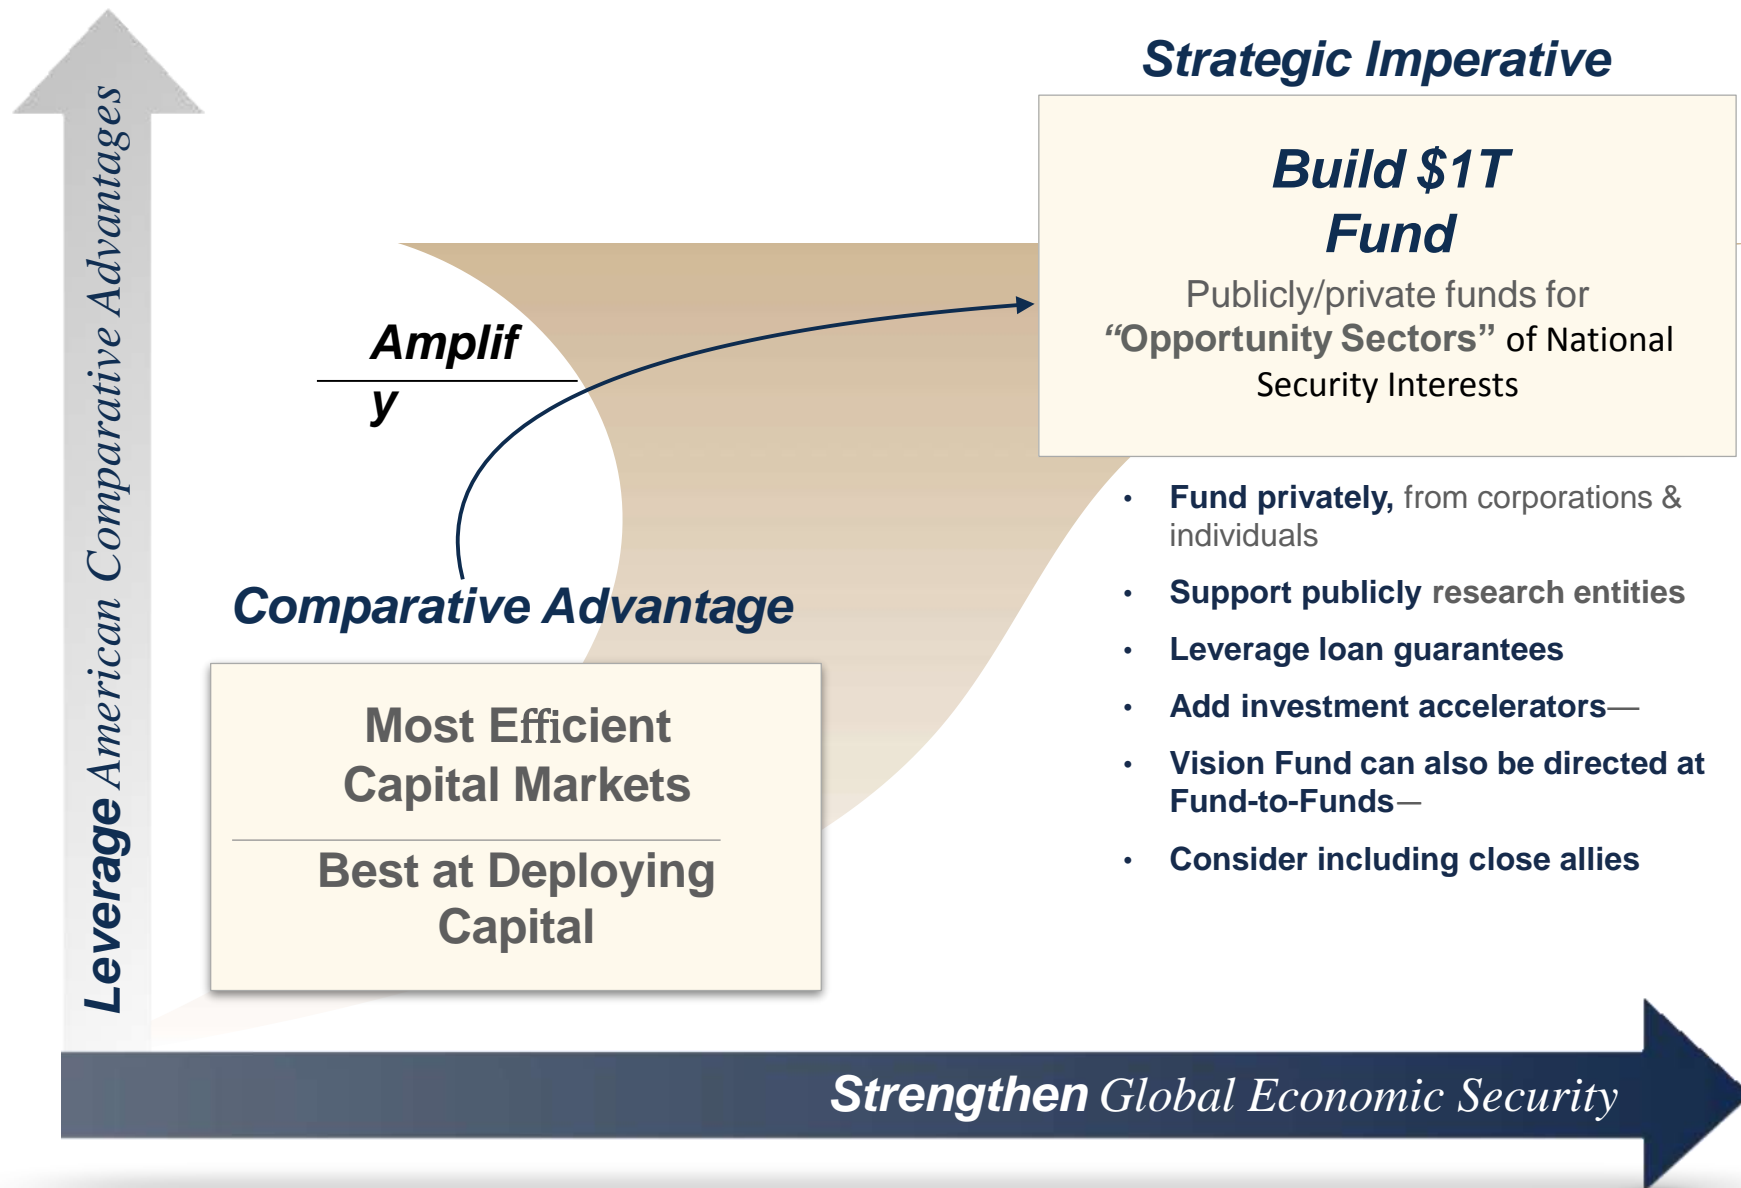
Leverage American Comparative Advantages

Strategic Imperative

Build $1T Fund

Publicly/private funds for "Opportunity Sectors" of National Security Interests

Amplif
y

Comparative Advantage

Most Efficient Capital Markets

Best at Deploying Capital

- Fund privately, from corporations & individuals
- Support publicly research entities
- Leverage loan guarantees
- Add investment accelerators—
- Vision Fund can also be directed at Fund-to-Funds—
- Consider including close allies

Strengthen Global Economic Security